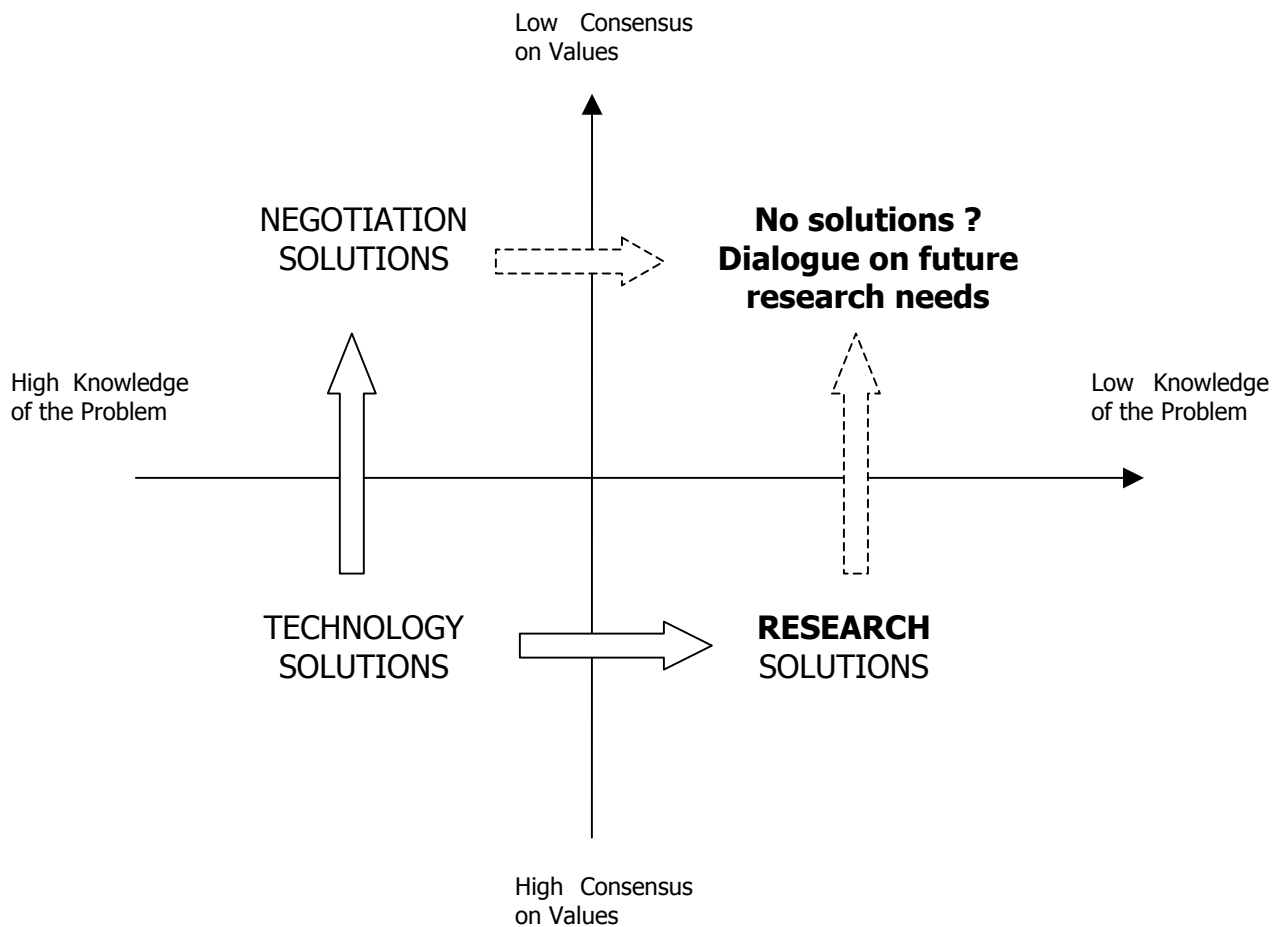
Low Consensus on Values

NEGOTIATION SOLUTIONS

No solutions ? Dialogue on future research needs

High Knowledge of the Problem

Low Knowledge of the Problem

TECHNOLOGY SOLUTIONS

RESEARCH SOLUTIONS

High Consensus on Values